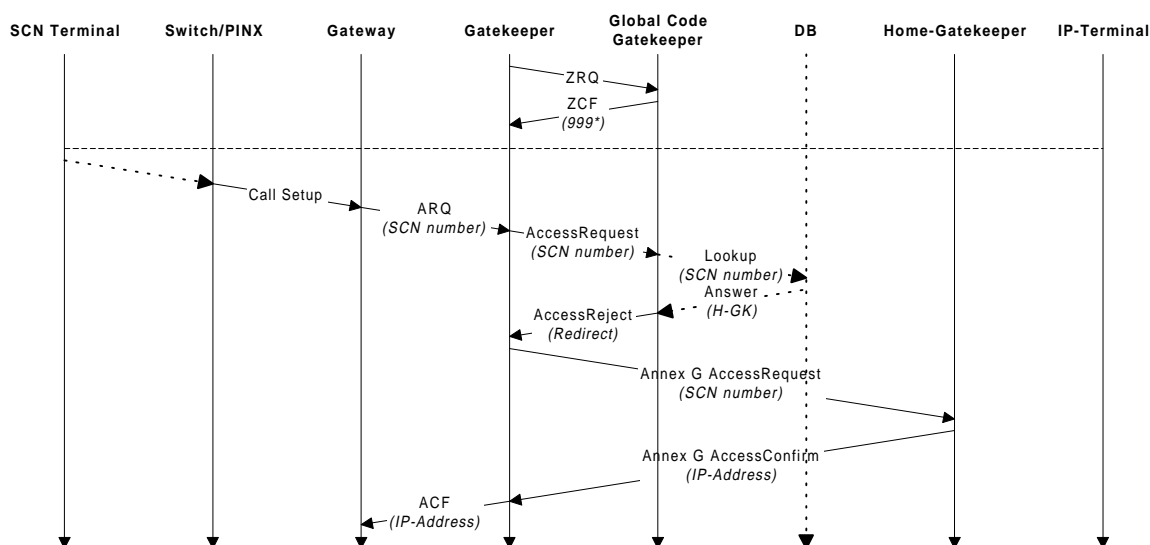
SCN Terminal

Switch/PINX

Gateway

Gatekeeper

Global Code Gatekeeper

DB

Home-Gatekeeper

IP-Terminal

ZRQ

ZCF
(999*)

Call Setup

ARQ
(SCN number)

AccessRequest
(SCN number)

Lookup
(SCN number)

Answer
(H-GK)

AccessReject
(Redirect)

Annex G AccessRequest
(SCN number)

Annex G AccessConfirm
(IP-Address)

ACF
(IP-Address)